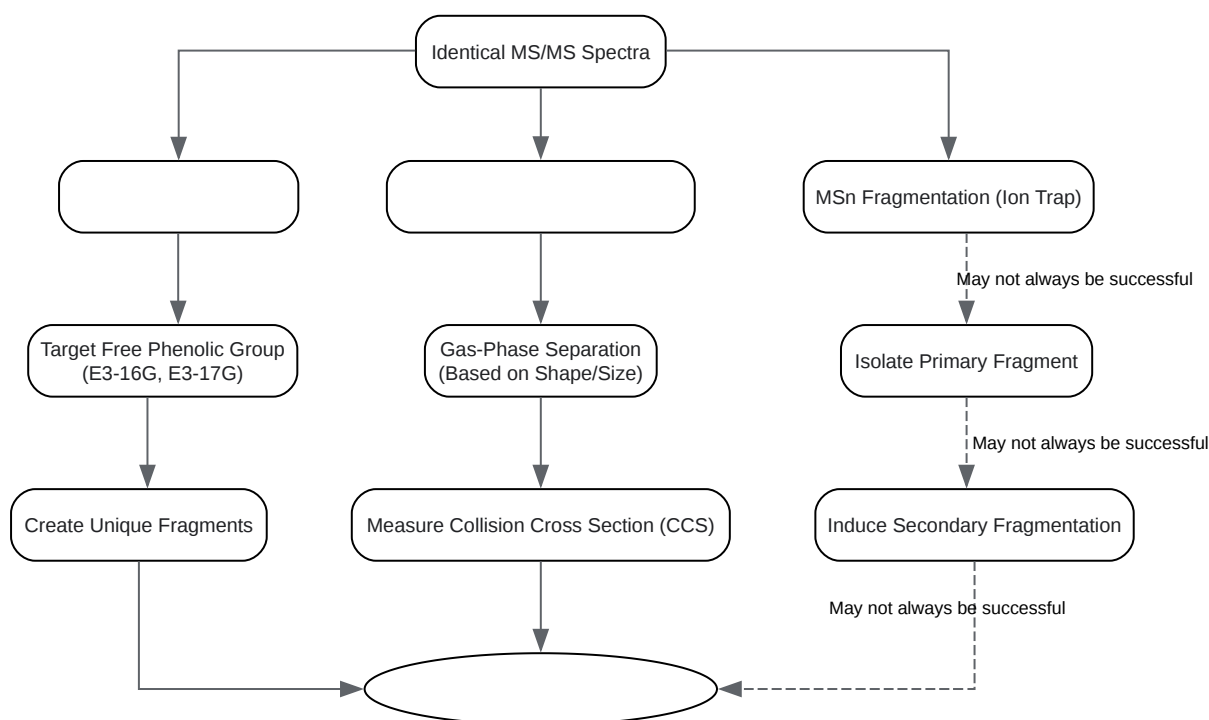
Identical MS/MS Spectra

MSn Fragmentation (Ion Trap)

May not always be successful

Target Free Phenolic Group (E3-16G, E3-17G)

Gas-Phase Separation (Based on Shape/Size)

Isolate Primary Fragment

May not always be successful

Create Unique Fragments

Measure Collision Cross Section (CCS)

Induce Secondary Fragmentation

May not always be successful